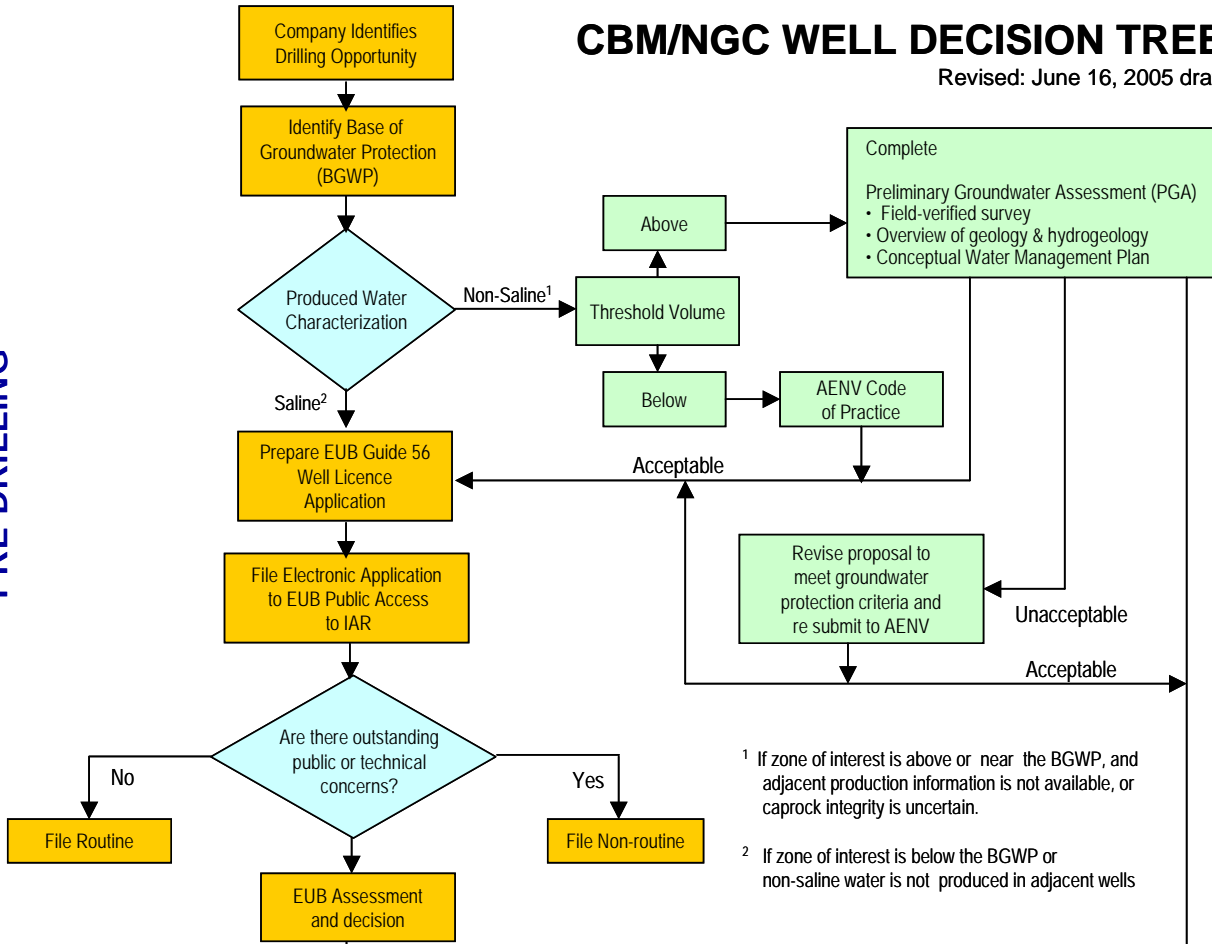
PRE-DRILLING

CBM/NGC WELL DECISION TREE

Revised: June 16, 2005 dra

Company Identifies Drilling Opportunity

Identify Base of Groundwater Protection (BGWP)

Produced Water Characterization

Non-Saline$^1$

Threshold Volume

Above

Below

Complete

Preliminary Groundwater Assessment (PGA)
• Field-verified survey
• Overview of geology & hydrogeology
• Conceptual Water Management Plan

AENV Code of Practice

Saline$^2$

Prepare EUB Guide 56 Well Licence Application

Acceptable

Revise proposal to meet groundwater protection criteria and re submit to AENV

Unacceptable

Acceptable

File Electronic Application to EUB Public Access to IAR

Are there outstanding public or technical concerns?

No

Yes

File Routine

File Non-routine

EUB Assessment and decision

$^1$ If zone of interest is above or near the BGWP, and adjacent production information is not available, or caprock integrity is uncertain.

$^2$ If zone of interest is below the BGWP or non-saline water is not produced in adjacent wells